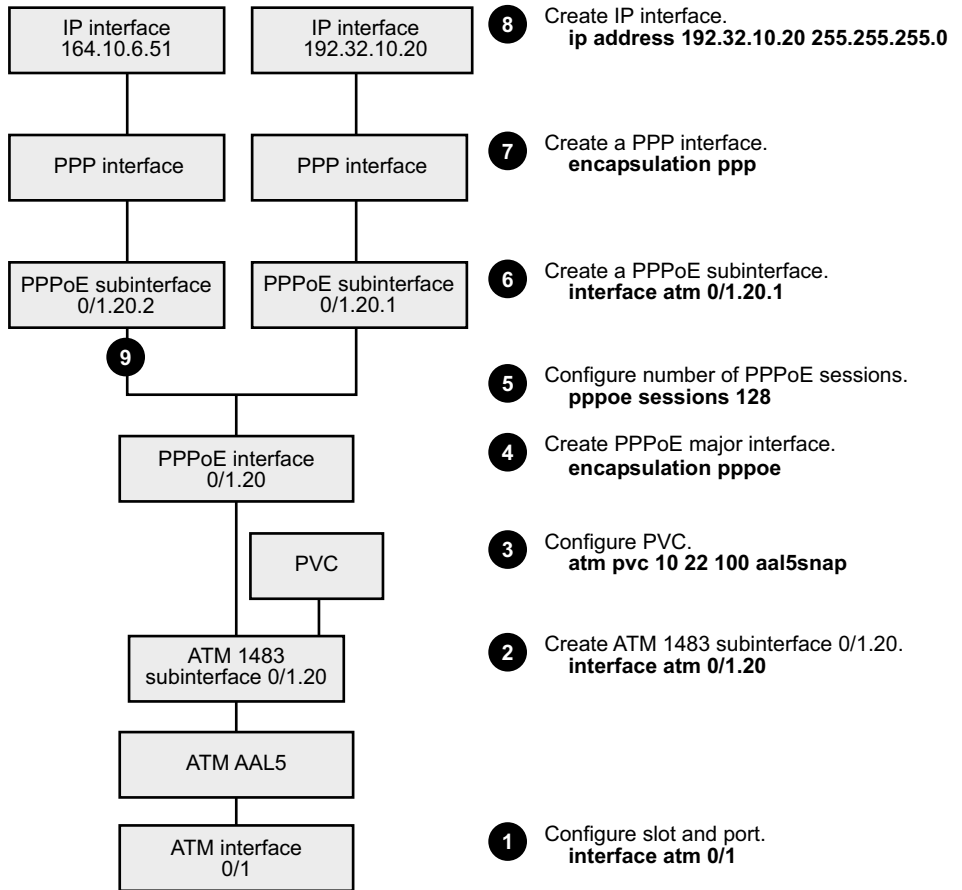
IP interface
164.10.6.51

IP interface
192.32.10.20

8 Create IP interface.
**ip address 192.32.10.20 255.255.255.0**

PPP interface

PPP interface

7 Create a PPP interface.
**encapsulation ppp**

PPPoE subinterface
0/1.20.2

PPPoE subinterface
0/1.20.1

6 Create a PPPoE subinterface.
**interface atm 0/1.20.1**

9

5 Configure number of PPPoE sessions.
**pppoe sessions 128**

PPPoE interface
0/1.20

4 Create PPPoE major interface.
**encapsulation pppoe**

PVC

3 Configure PVC.
**atm pvc 10 22 100 aal5snap**

ATM 1483
subinterface 0/1.20

2 Create ATM 1483 subinterface 0/1.20.
**interface atm 0/1.20**

ATM AAL5

ATM interface
0/1

1 Configure slot and port.
**interface atm 0/1**